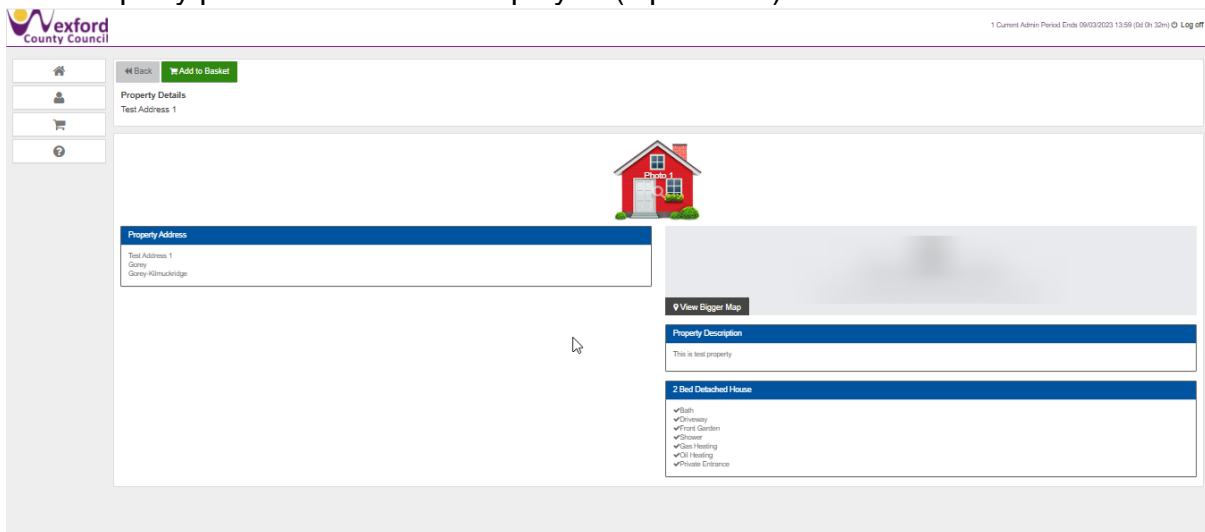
Wexford County Council

1 Current Admin Period Ends 09/03/2023 13:59 (0d 0h 32m) Log off

Back
Add to Basket

Property Details
Test Address 1

Photo 1

Property Address

Test Address 1
Gorey
Gorey-Kilmuckridge

View Bigger Map

Property Description

This is test property

2 Bed Detached House

✔Bath
✔Driveway
✔Front Garden
✔Shower
✔Gas Heating
✔Oil Heating
✔Private Entrance